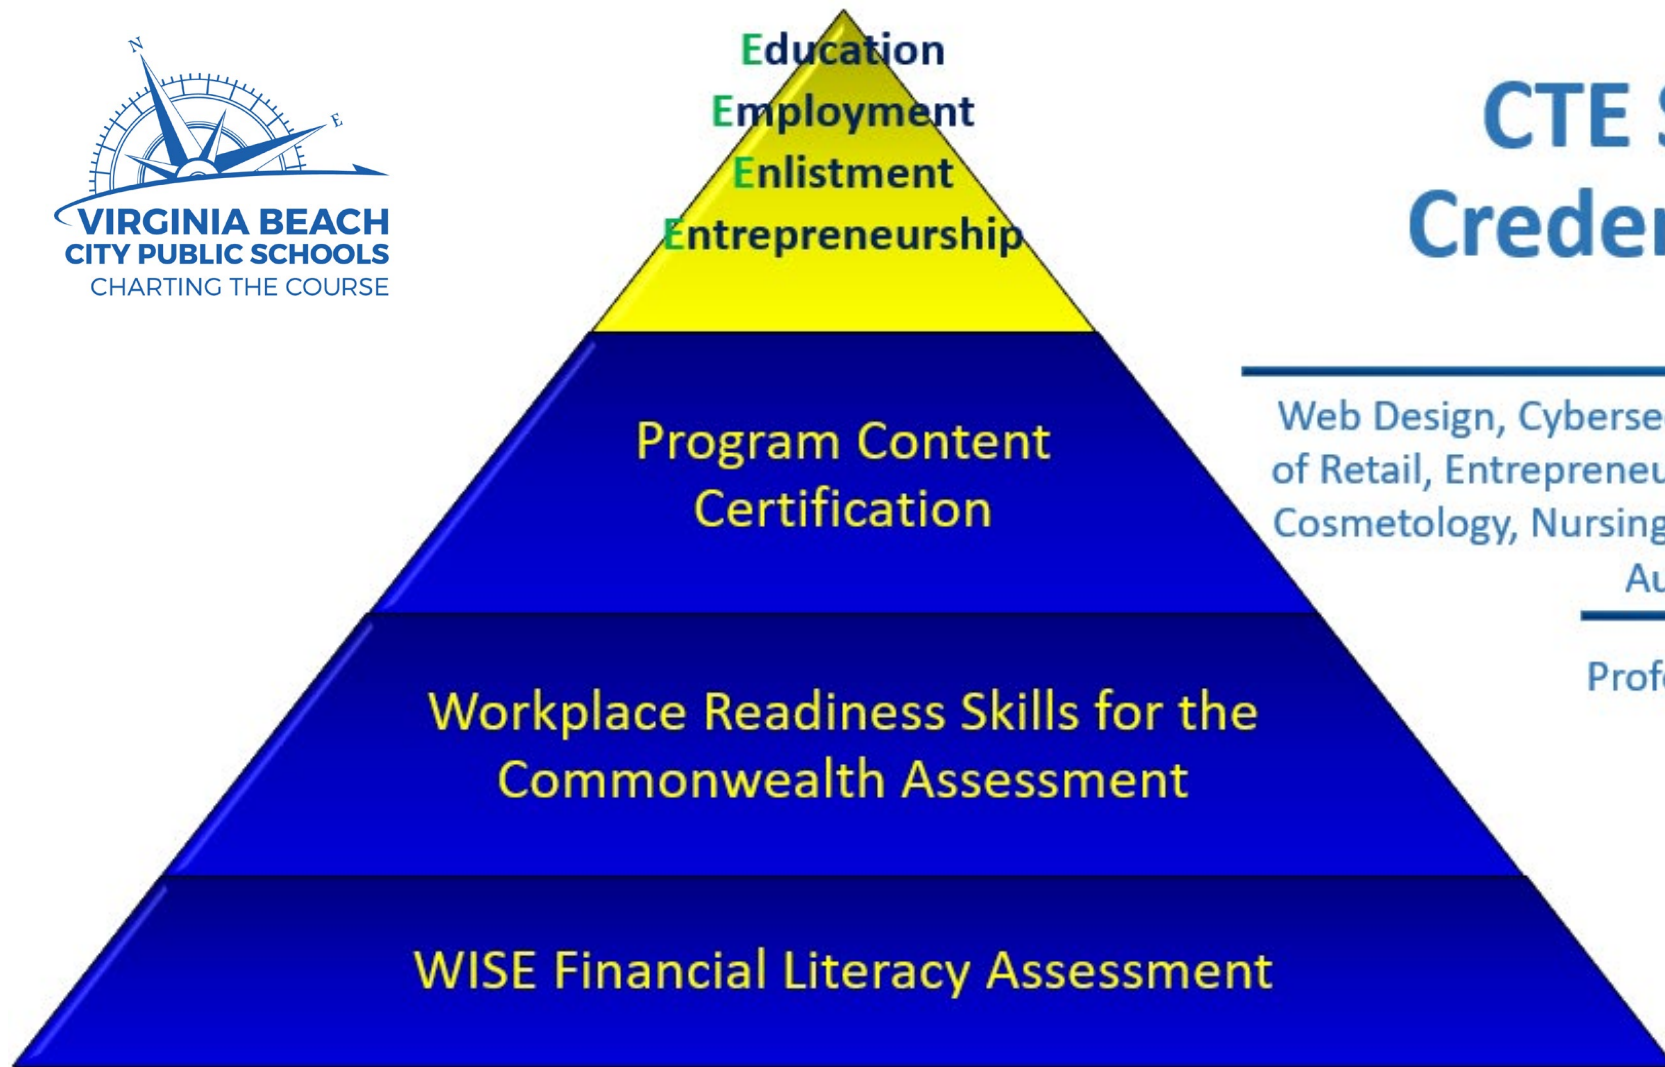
N
E
VIRGINIA BEACH
CITY PUBLIC SCHOOLS
CHARTING THE COURSE

Education
Employment
Enlistment
Entrepreneurship

Program Content Certification

Workplace Readiness Skills for the Commonwealth Assessment

WISE Financial Literacy Assessment

CTE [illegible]
Creden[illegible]

Web Design, Cyberse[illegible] of Retail, Entrepreneu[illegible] Cosmetology, Nursing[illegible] Au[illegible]

Profe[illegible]